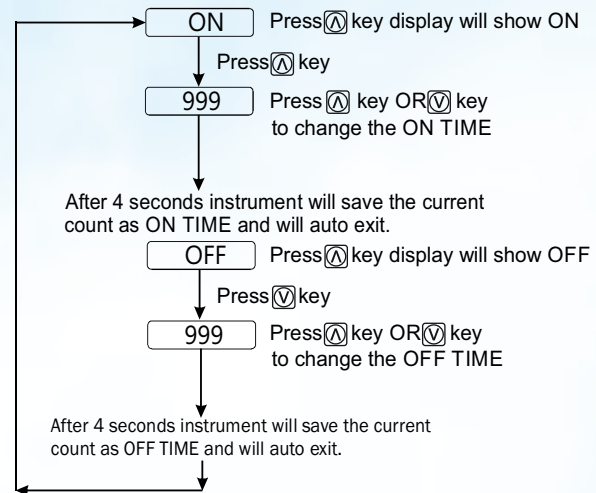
ON

Press ⋀ key display will show ON

Press ⋀ key

999

Press ⋀ key OR ⋁ key to change the ON TIME

After 4 seconds instrument will save the current count as ON TIME and will auto exit.

OFF

Press ⋀ key display will show OFF

Press ⋁ key

999

Press ⋀ key OR ⋁ key to change the OFF TIME

After 4 seconds instrument will save the current count as OFF TIME and will auto exit.